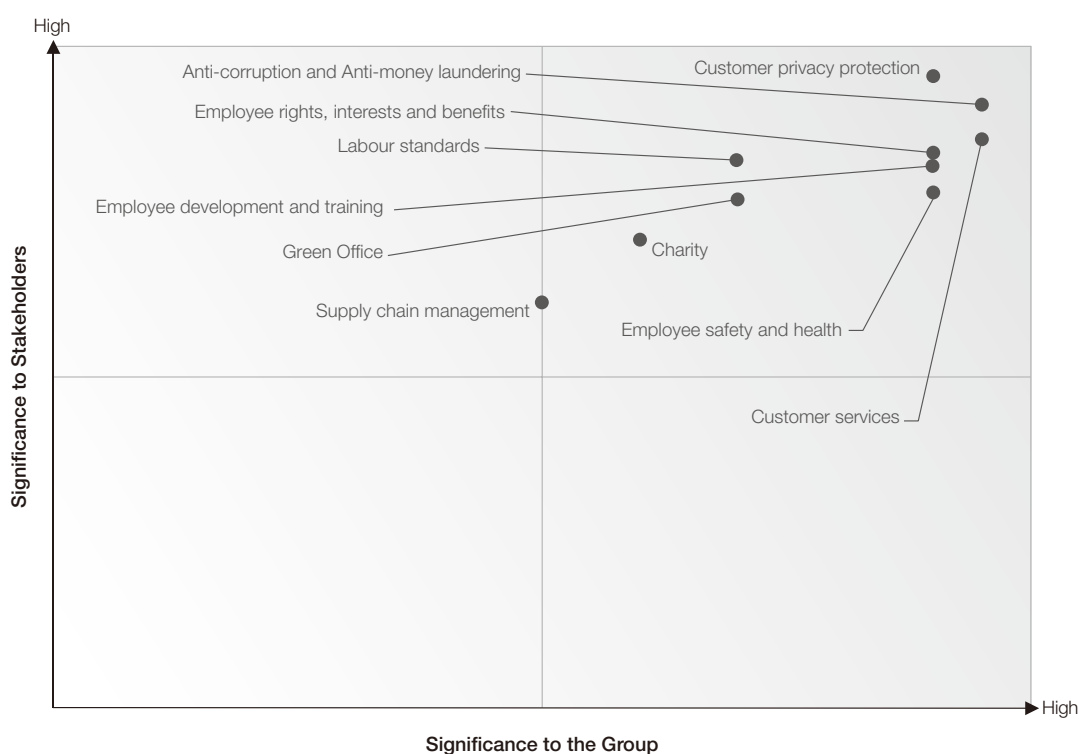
High

Significance to Stakeholders

Anti-corruption and Anti-money laundering

Customer privacy protection

Employee rights, interests and benefits

Labour standards

Employee development and training

Green Office

Charity

Supply chain management

Employee safety and health

Customer services

High

Significance to the Group